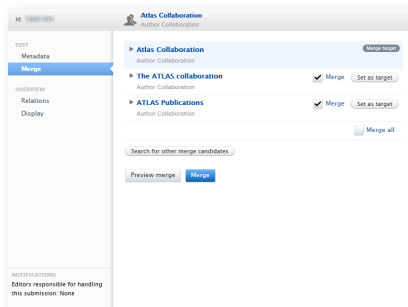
Id: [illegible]

Atlas Collaboration
Author Collaboration

EDIT
Metadata
Merge

OVERVIEW
Relations
Display

NOTIFICATIONS
Editors responsible for handling this submission: None

Atlas Collaboration
Author Collaboration
Merge target

The ATLAS collaboration
Author Collaboration
Merge
Set as target

ATLAS Publications
Author Collaboration
Merge
Set as target

Merge all

Search for other merge candidates

Preview merge
Merge